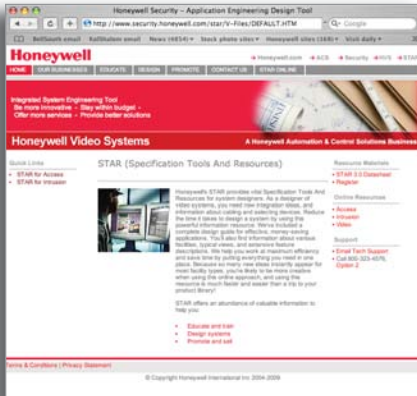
Honeywell Security – Application Engineering Design Tool

http://www.security.honeywell.com/star/V-Files/DEFAULT.HTM

Google

BellSouth email KellSluken email News (4654) Stock photo sites Honeywell sites (384) Visit daily

Honeywell

Honeywell.com ACS Security HVS STAR

HOME OUR BUSINESSES EDUCATE DESIGN PROMOTE CONTACT US STAR ONLINE

Integrated System Engineering Tool
Be more innovative • Stay within budget •
Offer more services • Provide better solutions

Honeywell Video Systems

A Honeywell Automation & Control Solutions Business

Quick Links
STAR for Access
STAR for Intrusion

STAR (Specification Tools And Resources)

Honeywell's STAR provides vital Specification Tools And Resources for system designers. As a designer of video systems, you need new integration ideas, and information about cabling and selecting devices. Reduce the time it takes to design a system by using this powerful information resource. We've included a complete design guide for effective, money-saving applications. You'll also find information about various facilities, typical views, and extensive feature descriptions. We help you work at maximum efficiency and save time by putting everything you need in one place. Because so many new ideas instantly appear for most facility types, you're likely to be more creative when using this online approach, and using the resource is much faster and easier than a trip to your product library!

STAR offers an abundance of valuable information to help you:

Educate and train
Design systems
Promote and sell

Resource Materials
STAR 3.0 Datasheet
Register

Online Resources
Access
Intrusion
Video

Support
Email Tech Support
Call 800-323-4576, Option 2

Terms & Conditions | Privacy Statement

© Copyright Honeywell International Inc 2004-2009